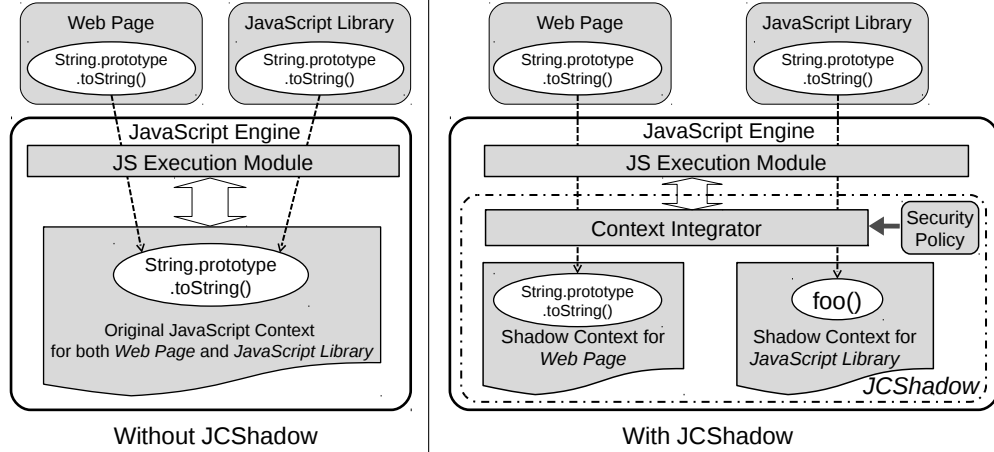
Web Page

String.prototype .toString()

JavaScript Library

String.prototype .toString()

JavaScript Engine

JS Execution Module

String.prototype .toString()

Original JavaScript Context for both *Web Page* and *JavaScript Library*

Without JCShadow

Web Page

String.prototype .toString()

JavaScript Library

String.prototype .toString()

JavaScript Engine

JS Execution Module

Context Integrator

Security Policy

String.prototype .toString()

Shadow Context for *Web Page*

foo()

Shadow Context for *JavaScript Library*

*JCShadow*

With JCShadow